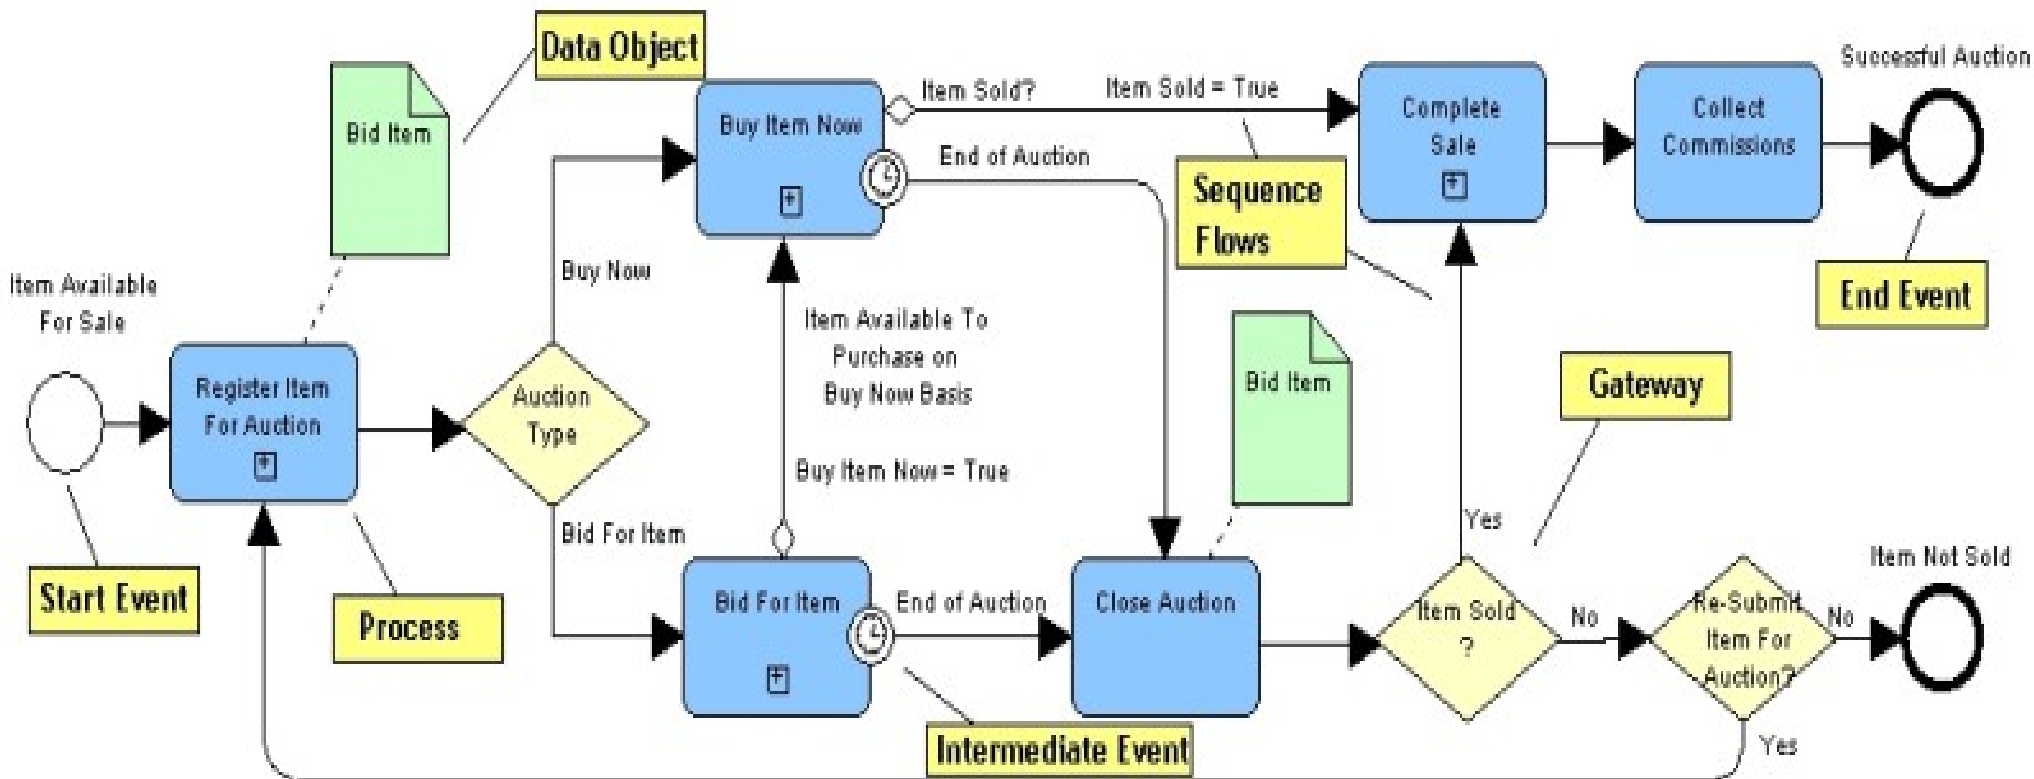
Data Object

Bid Item

Buy Item Now

Item Sold?

Item Sold = True

Complete Sale

Collect Commissions

Successful Auction

End of Auction

Sequence Flows

End Event

Item Available For Sale

Buy Now

Item Available To Purchase on Buy Now Basis

Bid Item

Gateway

Register Item For Auction

Auction Type

Buy Item Now = True

Yes

Bid For Item

Item Not Sold

Start Event

Process

Bid For Item

End of Auction

Close Auction

Item Sold ?

No

Re-Submit Item For Auction?

No

Intermediate Event

Yes